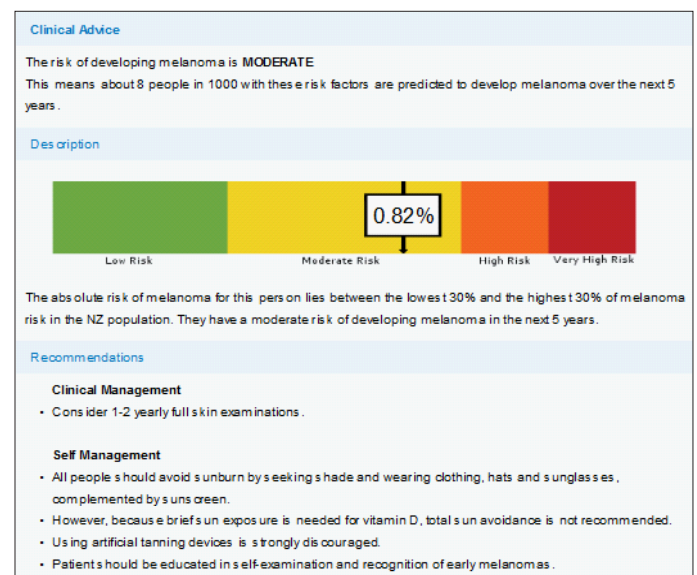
Clinical Advice

The risk of developing melanoma is MODERATE

This means about 8 people in 1000 with these risk factors are predicted to develop melanoma over the next 5 years.

Description

0.82%

Low Risk

Moderate Risk

High Risk

Very High Risk

The absolute risk of melanoma for this person lies between the lowest 30% and the highest 30% of melanoma risk in the NZ population. They have a moderate risk of developing melanoma in the next 5 years.

Recommendations

Clinical Management

- Consider 1-2 yearly full skin examinations.

Self Management

- All people should avoid sunburn by seeking shade and wearing clothing, hats and sunglasses, complemented by sunscreen.
- However, because brief sun exposure is needed for vitamin D, total sun avoidance is not recommended.
- Using artificial tanning devices is strongly discouraged.
- Patients should be educated in self-examination and recognition of early melanomas.